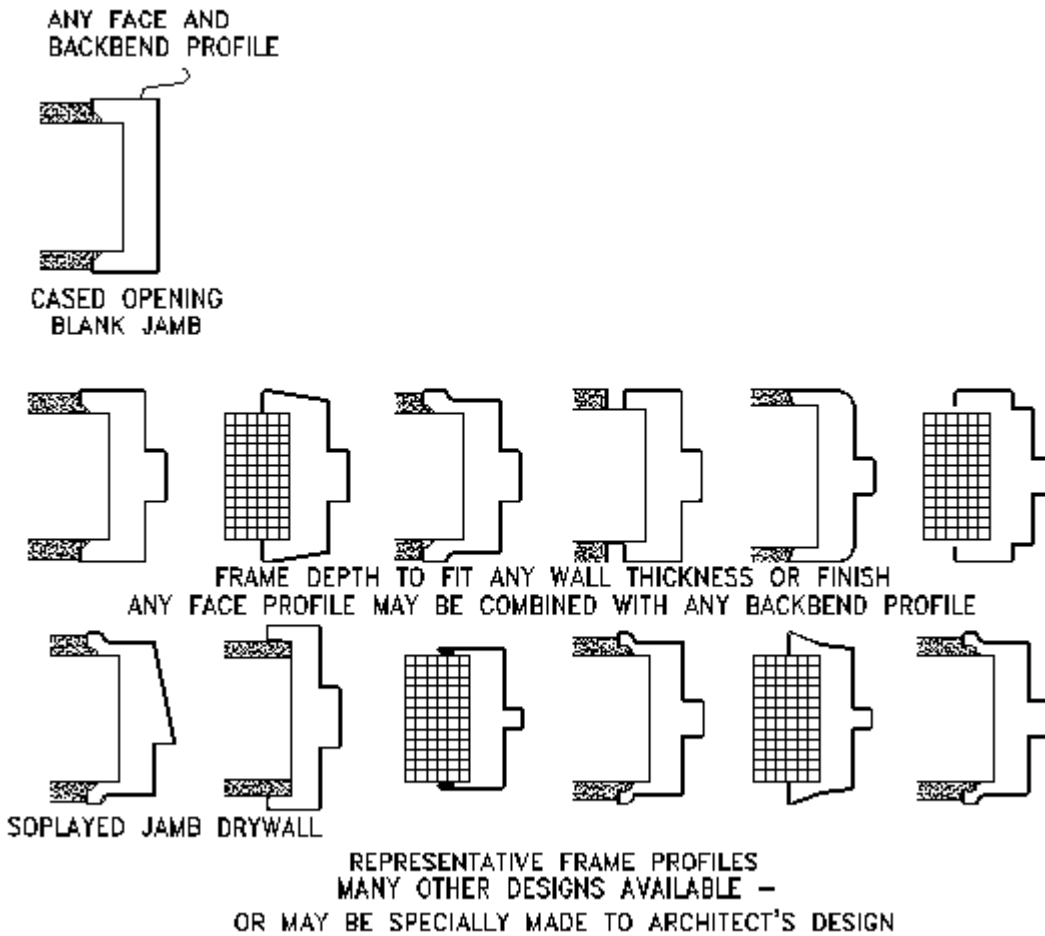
ANY FACE AND BACKBEND PROFILE

CASED OPENING BLANK JAMB

FRAME DEPTH TO FIT ANY WALL THICKNESS OR FINISH
ANY FACE PROFILE MAY BE COMBINED WITH ANY BACKBEND PROFILE

SOPLAYED JAMB DRYWALL

REPRESENTATIVE FRAME PROFILES
MANY OTHER DESIGNS AVAILABLE –
OR MAY BE SPECIALLY MADE TO ARCHITECT'S DESIGN